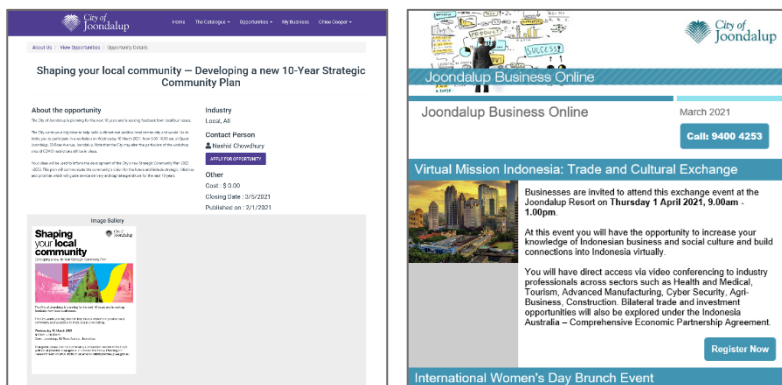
City of Joondalup

Home The Catalogue Opportunities My Business Chloe Cooper

About Us / View Opportunities / Opportunity Details

Shaping your local community — Developing a new 10-Year Strategic Community Plan

About the opportunity

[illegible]

Industry
Local, All

Contact Person
Nashid Chowdhury

APPLY FOR OPPORTUNITY

Other
Cost : $ 0.00
Closing Date : 3/5/2021
Published on : 3/1/2021

Image Gallery

Shaping your local community

City of Joondalup

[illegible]

City of Joondalup

Joondalup Business Online

Joondalup Business Online

March 2021

Call: 9400 4253

Virtual Mission Indonesia: Trade and Cultural Exchange

Businesses are invited to attend this exchange event at the Joondalup Resort on Thursday 1 April 2021, 9.00am - 1.00pm.

At this event you will have the opportunity to increase your knowledge of Indonesian business and social culture and build connections into Indonesia virtually.

You will have direct access via video conferencing to industry professionals across sectors such as Health and Medical, Tourism, Advanced Manufacturing, Cyber Security, Agri-Business, Construction. Bilateral trade and investment opportunities will also be explored under the Indonesia Australia – Comprehensive Economic Partnership Agreement.

Register Now

International Women's Day Brunch Event